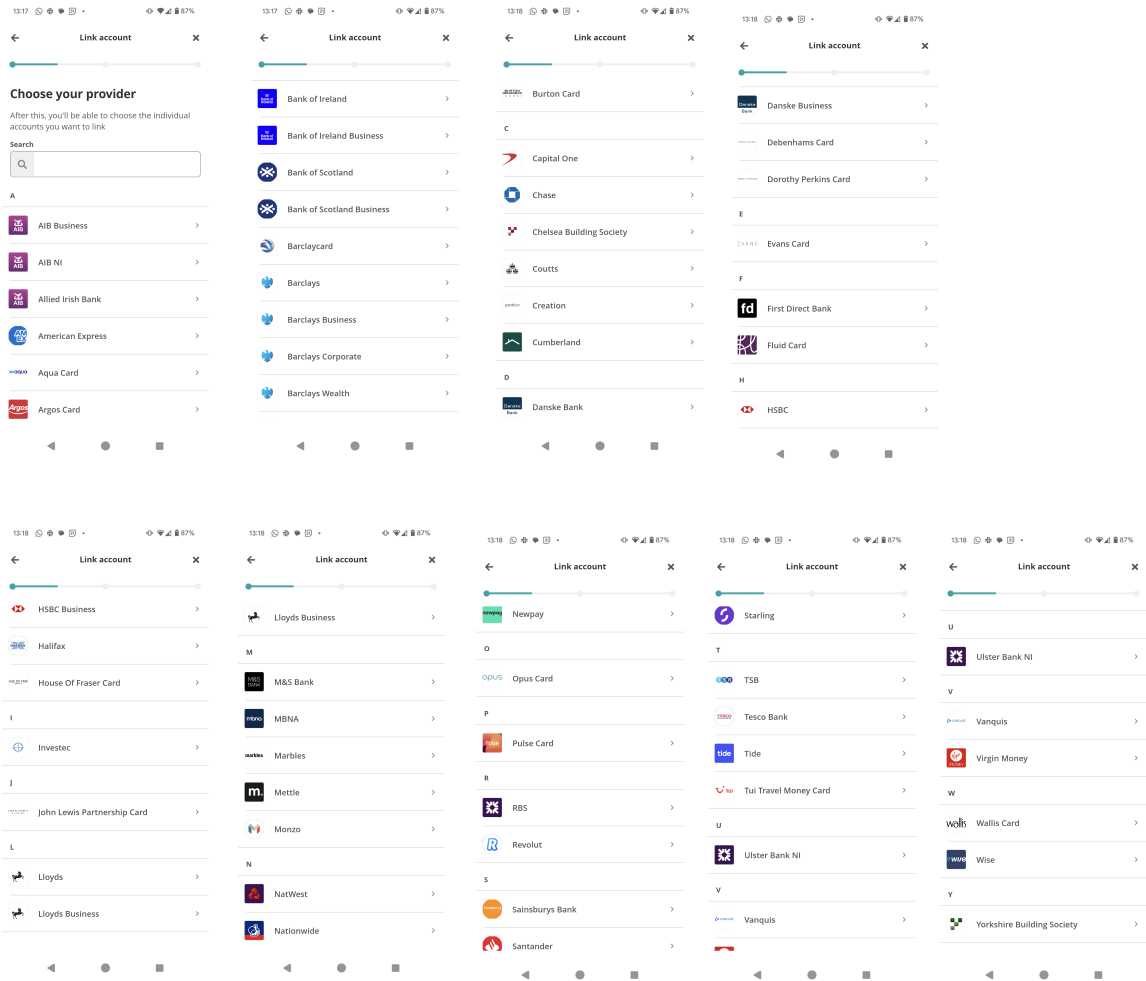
13:17 87%

Link account

Choose your provider

After this, you'll be able to choose the individual accounts you want to link

Search

A

AIB Business

AIB NI

Allied Irish Bank

American Express

Aqua Card

Argos Card

13:17 87%

Link account

Bank of Ireland

Bank of Ireland Business

Bank of Scotland

Bank of Scotland Business

Barclaycard

Barclays

Barclays Business

Barclays Corporate

Barclays Wealth

13:18 87%

Link account

Burton Card

C

Capital One

Chase

Chelsea Building Society

Coutts

Creation

Cumberland

D

Danske Bank

13:18 87%

Link account

Danske Business

Debenhams Card

Dorothy Perkins Card

E

Evans Card

F

First Direct Bank

Fluid Card

H

HSBC

13:18 87%

Link account

HSBC Business

Halifax

House Of Fraser Card

I

Investec

J

John Lewis Partnership Card

L

Lloyds

Lloyds Business

13:18 87%

Link account

Lloyds Business

M

M&S Bank

MBNA

Marbles

Mettle

Monzo

N

NatWest

Nationwide

13:18 87%

Link account

Newpay

O

Opus Card

P

Pulse Card

R

RBS

Revolut

S

Sainsburys Bank

Santander

13:18 87%

Link account

Starling

T

TSB

Tesco Bank

Tide

Tui Travel Money Card

U

Ulster Bank NI

V

Vanquis

13:18 87%

Link account

U

Ulster Bank NI

V

Vanquis

Virgin Money

W

Wallis Card

Wise

Y

Yorkshire Building Society